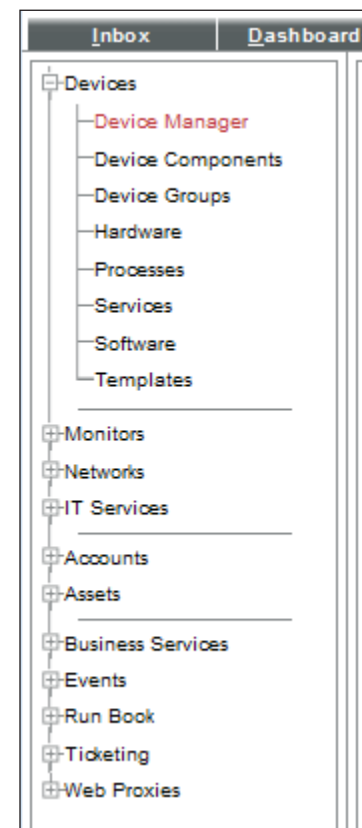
Inbox
Dashboard

Devices
Device Manager
Device Components
Device Groups
Hardware
Processes
Services
Software
Templates

Monitors
Networks
IT Services

Accounts
Assets

Business Services
Events
Run Book
Ticketing
Web Proxies